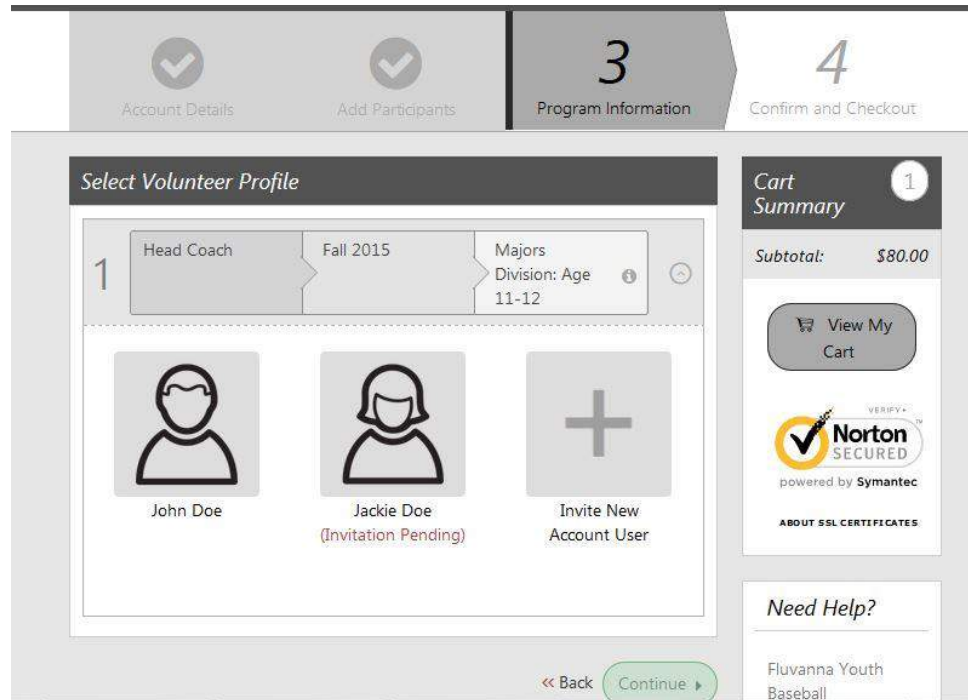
Account Details

Add Participants

3
Program Information

4
Confirm and Checkout

Select Volunteer Profile

1

Head Coach

Fall 2015

Majors Division: Age 11-12

John Doe

Jackie Doe
(Invitation Pending)

Invite New Account User

« Back

Continue ▸

Cart Summary

1

Subtotal: $80.00

View My Cart

VERIFY
Norton
SECURED
powered by Symantec

ABOUT SSL CERTIFICATES

Need Help?

Fluvanna Youth Baseball